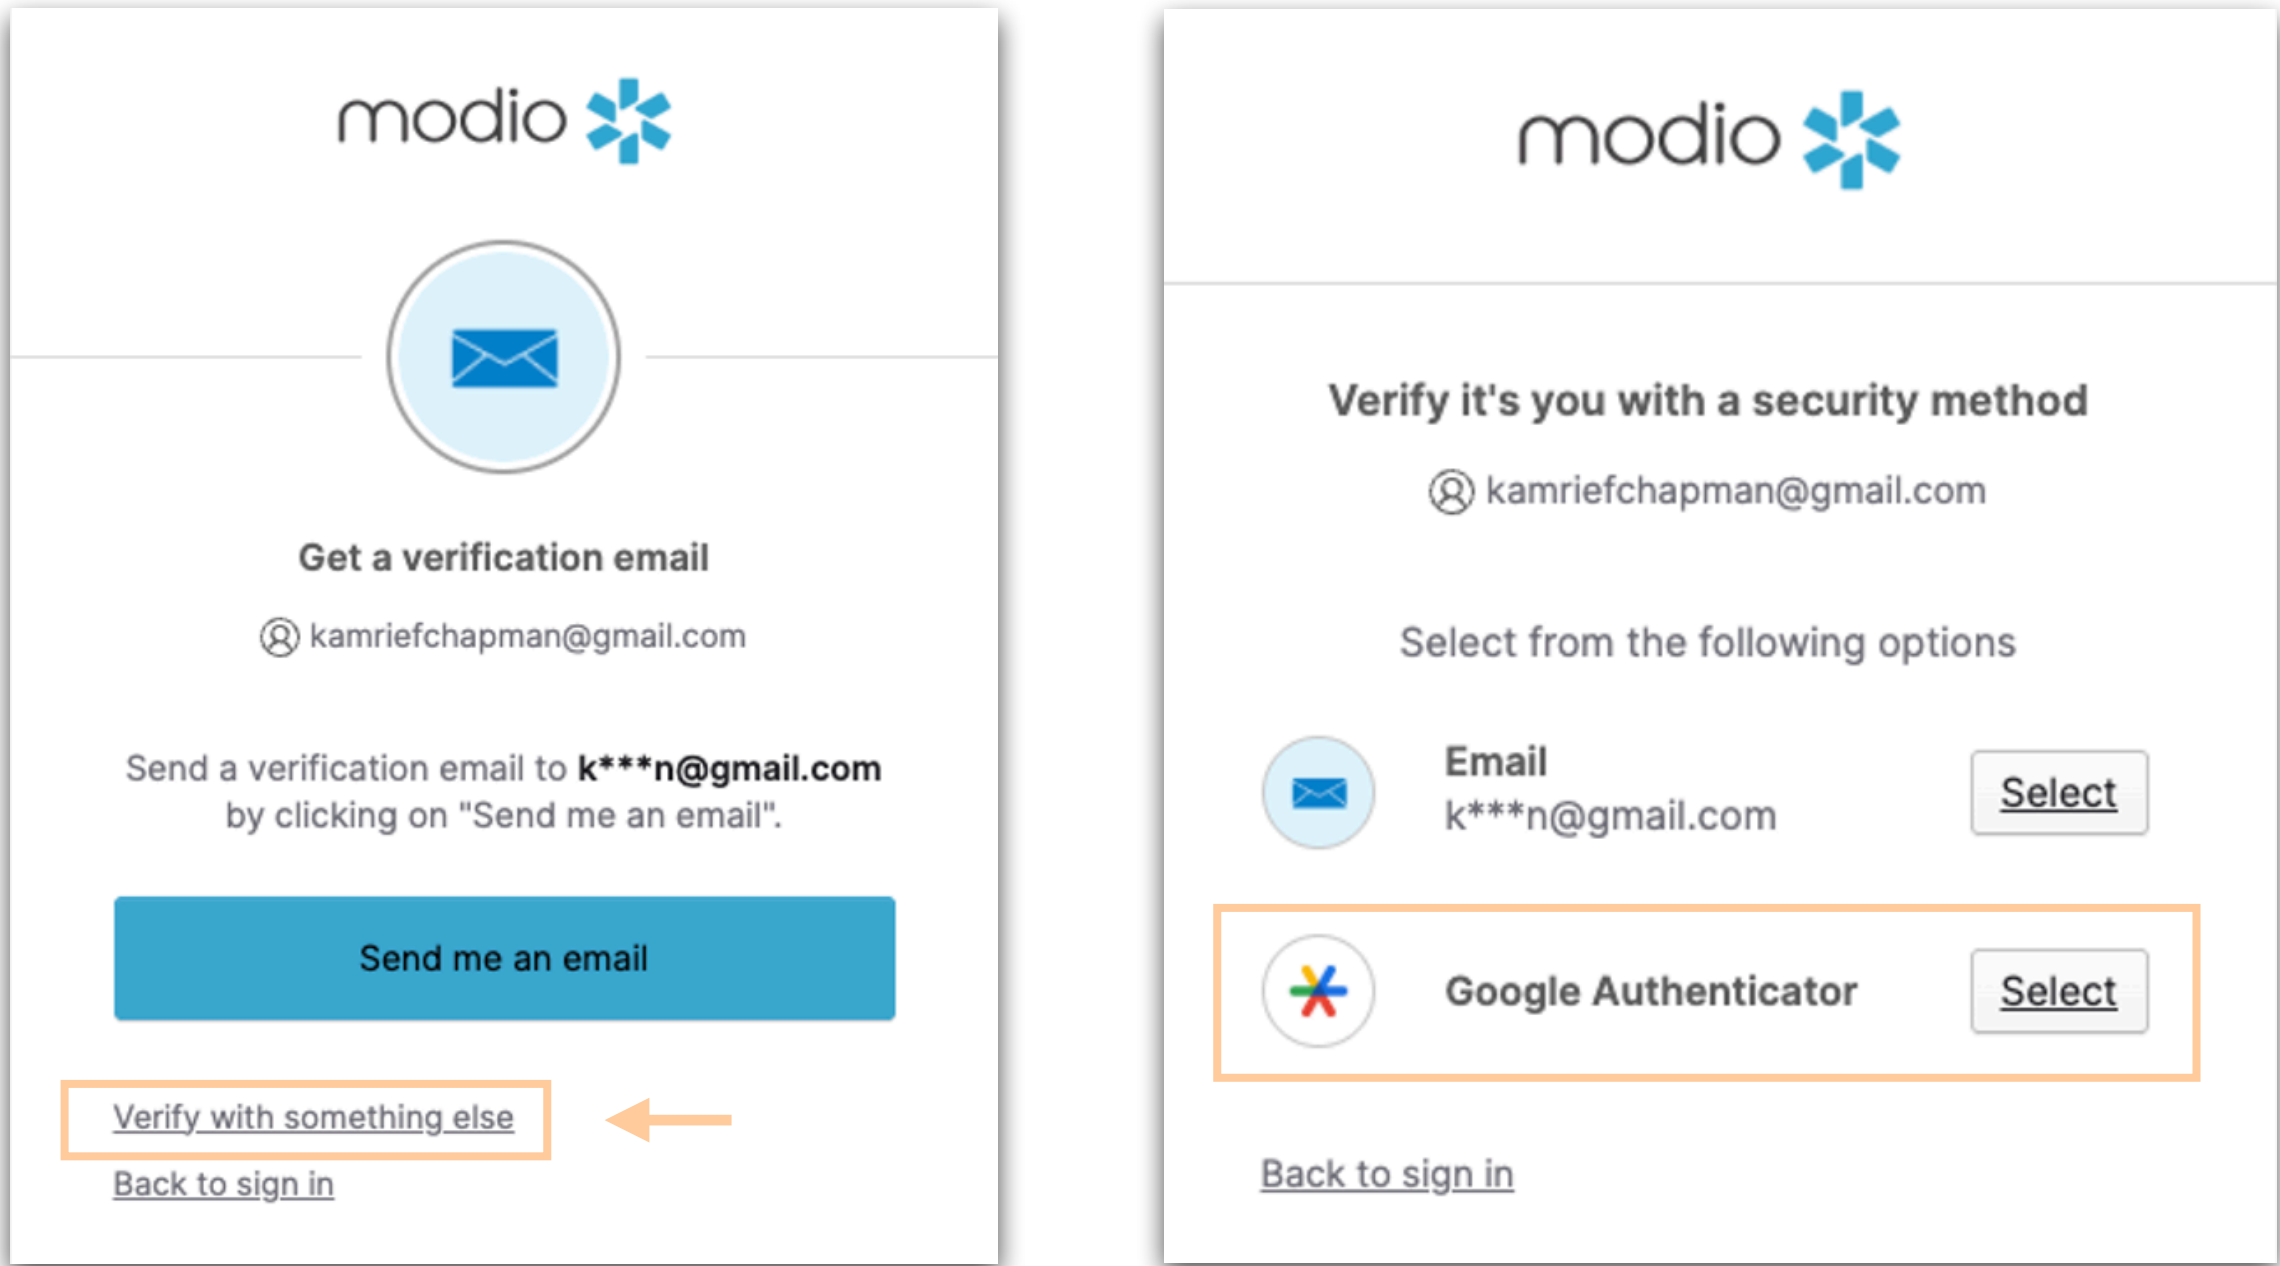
modio

Get a verification email

kamriefchapman@gmail.com

Send a verification email to **k\*\*\*n@gmail.com** by clicking on "Send me an email".

Send me an email

Verify with something else

Back to sign in

modio

Verify it's you with a security method

kamriefchapman@gmail.com

Select from the following options

Email
k\*\*\*n@gmail.com
Select

Google Authenticator
Select

Back to sign in